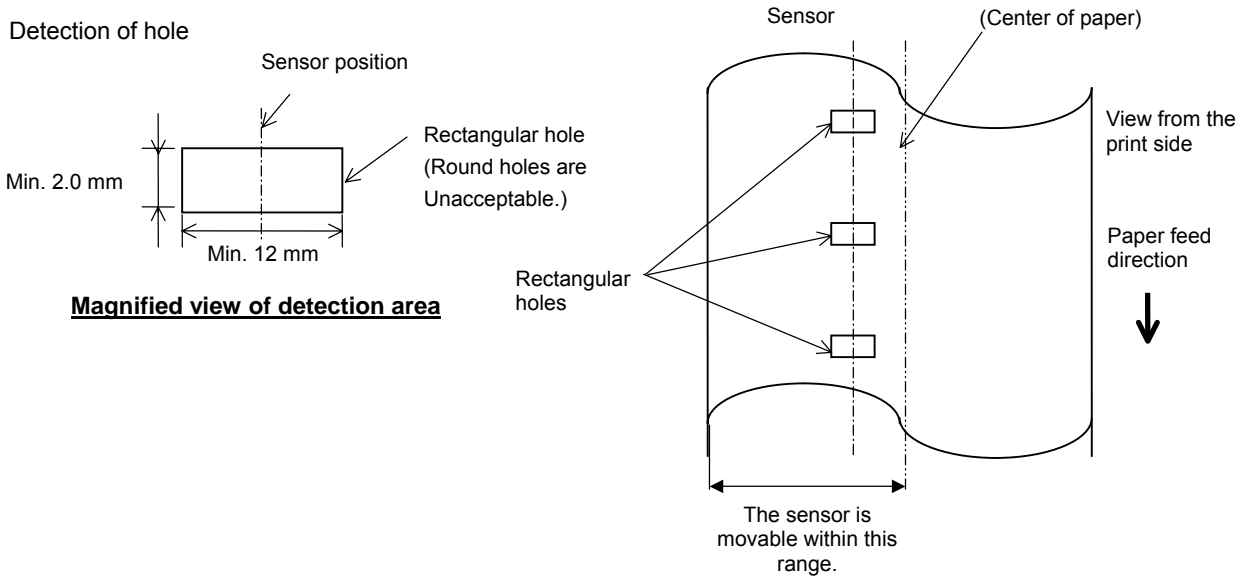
Detection of hole

Sensor position

Rectangular hole (Round holes are Unacceptable.)

Min. 2.0 mm

Min. 12 mm

**Magnified view of detection area**

Sensor

(Center of paper)

View from the print side

Paper feed direction

Rectangular holes

The sensor is movable within this range.